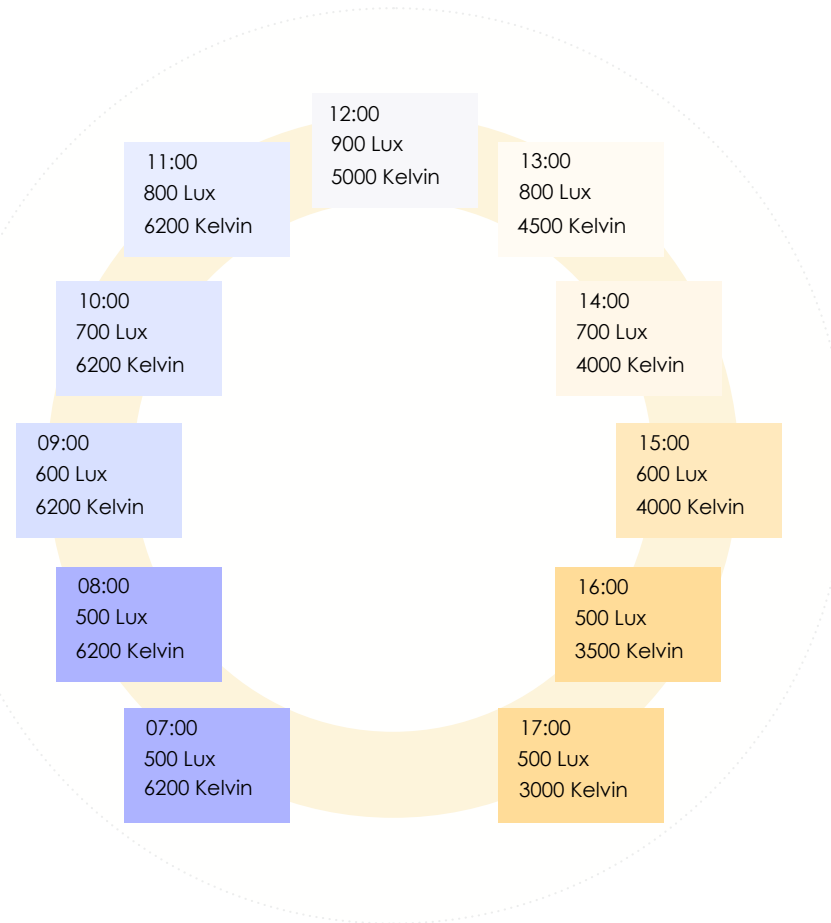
12:00
900 Lux
5000 Kelvin

13:00
800 Lux
4500 Kelvin

14:00
700 Lux
4000 Kelvin

15:00
600 Lux
4000 Kelvin

16:00
500 Lux
3500 Kelvin

17:00
500 Lux
3000 Kelvin

07:00
500 Lux
6200 Kelvin

08:00
500 Lux
6200 Kelvin

09:00
600 Lux
6200 Kelvin

10:00
700 Lux
6200 Kelvin

11:00
800 Lux
6200 Kelvin